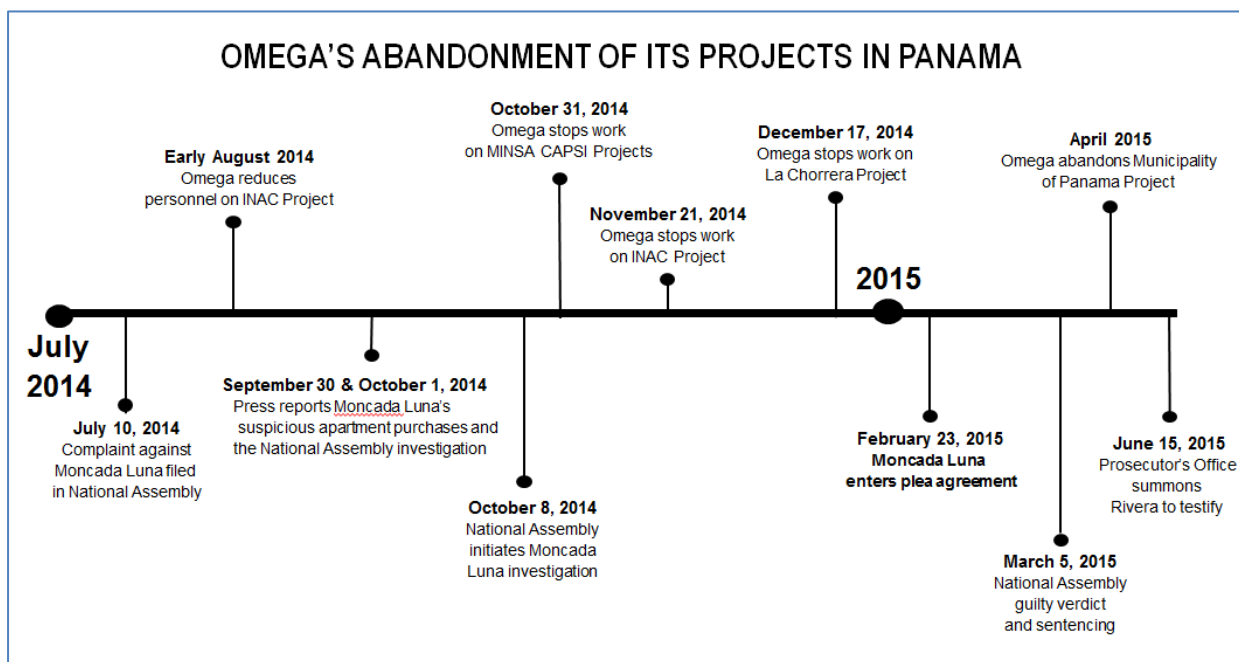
OMEGA'S ABANDONMENT OF ITS PROJECTS IN PANAMA

July 2014

July 10, 2014
Complaint against Moncada Luna filed in National Assembly

Early August 2014
Omega reduces personnel on INAC Project

September 30 & October 1, 2014
Press reports Moncada Luna's suspicious apartment purchases and the National Assembly investigation

October 8, 2014
National Assembly initiates Moncada Luna investigation

October 31, 2014
Omega stops work on MINSA CAPSI Projects

November 21, 2014
Omega stops work on INAC Project

December 17, 2014
Omega stops work on La Chorrera Project

2015

February 23, 2015
Moncada Luna enters plea agreement

March 5, 2015
National Assembly guilty verdict and sentencing

April 2015
Omega abandons Municipality of Panama Project

June 15, 2015
Prosecutor's Office summons Rivera to testify